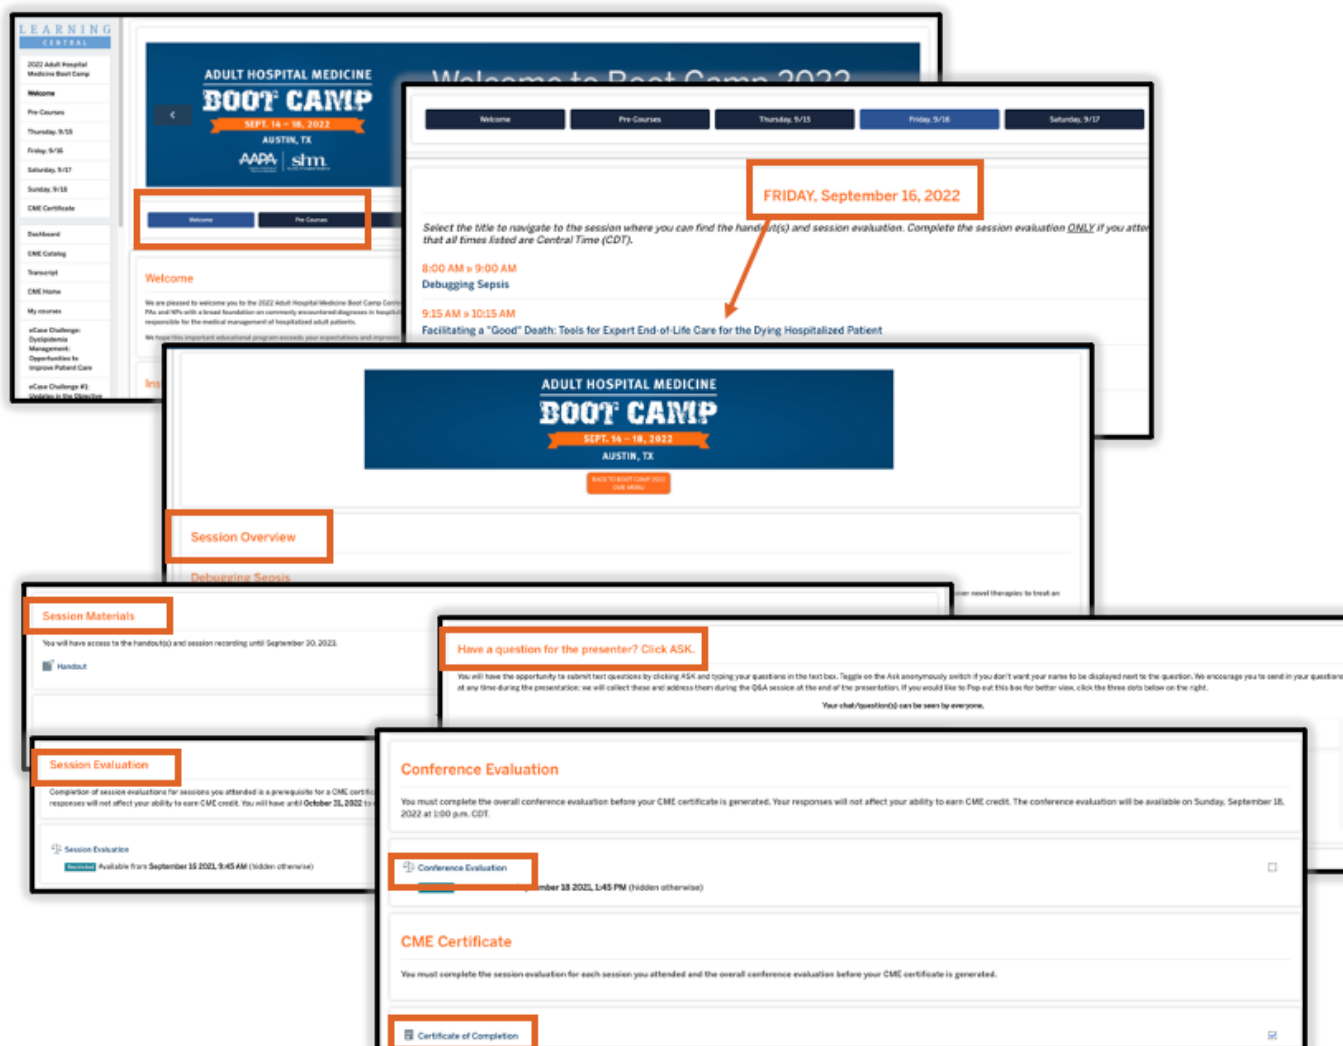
LEARNING CENTRAL

2022 Adult Hospital Medicine Boot Camp
Welcome
Pre Courses
Thursday, 9/15
Friday, 9/16
Saturday, 9/17
Sunday, 9/18
CME Certificate
Dashboard
CME Catalog
Transcript
CME Home
My courses
eCase Challenge: Dyslipidemia Management: Opportunities to Improve Patient Care
eCase Challenge #1: Updates in the Objective

ADULT HOSPITAL MEDICINE
BOOT CAMP
SEPT. 14 – 18, 2022
AUSTIN, TX
AAPA | shm

Welcome to Boot Camp 2022

Welcome
Pre Courses

Welcome
We are pleased to welcome you to the 2022 Adult Hospital Medicine Boot Camp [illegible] PAs and NPs with a broad foundation on commonly encountered diagnoses in hospital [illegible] responsible for the medical management of hospitalized adult patients.
We hope this important educational program exceeds your expectations and improve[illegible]

Welcome | Pre Courses | Thursday, 9/15 | Friday, 9/16 | Saturday, 9/17

FRIDAY, September 16, 2022

Select the title to navigate to the session where you can find the handout(s) and session evaluation. Complete the session evaluation ONLY if you atte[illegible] that all times listed are Central Time (CDT).

8:00 AM » 9:00 AM
Debugging Sepsis

9:15 AM » 10:15 AM
Facilitating a "Good" Death: Tools for Expert End-of-Life Care for the Dying Hospitalized Patient

ADULT HOSPITAL MEDICINE
BOOT CAMP
SEPT. 14 – 18, 2022
AUSTIN, TX
BACK TO BOOT CAMP 2022 CME MENU

Session Overview
Debugging Sepsis
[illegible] novel therapies to treat an

Session Materials
You will have access to the handout(s) and session recording until September 30, 2022.
Handout

Have a question for the presenter? Click ASK.
You will have the opportunity to submit text questions by clicking ASK and typing your questions in the text box. Toggle on the Ask anonymously switch if you don't want your name to be displayed next to the question. We encourage you to send in your questions at any time during the presentation; we will collect these and address them during the Q&A session at the end of the presentation. If you would like to Pop-out this box for better view, click the three dots below on the right.
Your chat/question(s) can be seen by everyone.

Session Evaluation
Completion of session evaluations for sessions you attended is a prerequisite for a CME certi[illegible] responses will not affect your ability to earn CME credit. You will have until October 31, 2022 to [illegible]
Session Evaluation
Restricted Available from September 16 2021, 9:45 AM (hidden otherwise)

Conference Evaluation
You must complete the overall conference evaluation before your CME certificate is generated. Your responses will not affect your ability to earn CME credit. The conference evaluation will be available on Sunday, September 18, 2022 at 1:00 p.m. CDT.
Conference Evaluation
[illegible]mber 18 2021, 1:45 PM (hidden otherwise)

CME Certificate
You must complete the session evaluation for each session you attended and the overall conference evaluation before your CME certificate is generated.
Certificate of Completion